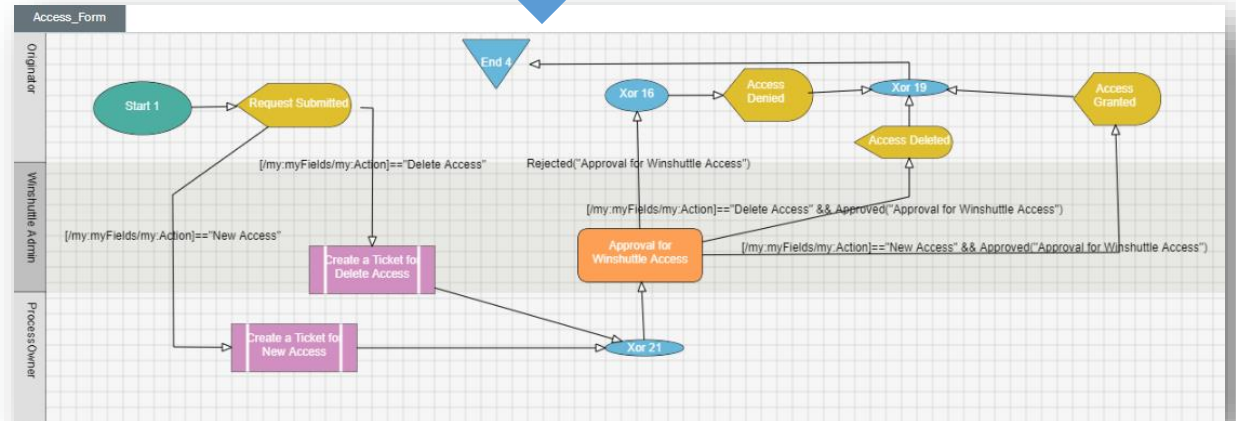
Access_Form

Orginator

Winshuttle Admin

ProcessOwner

End 4

Start 1

Request Submitted

Xor 16

Access Denied

Xor 19

Access Granted

Access Deleted

[/my:myFields/my:Action]=="Delete Access"

Rejected("Approval for Winshuttle Access")

[/my:myFields/my:Action]=="Delete Access" && Approved("Approval for Winshuttle Access")

[/my:myFields/my:Action]=="New Access"

Create a Ticket for Delete Access

Approval for Winshuttle Access

[/my:myFields/my:Action]=="New Access" && Approved("Approval for Winshuttle Access")

Create a Ticket for New Access

Xor 21